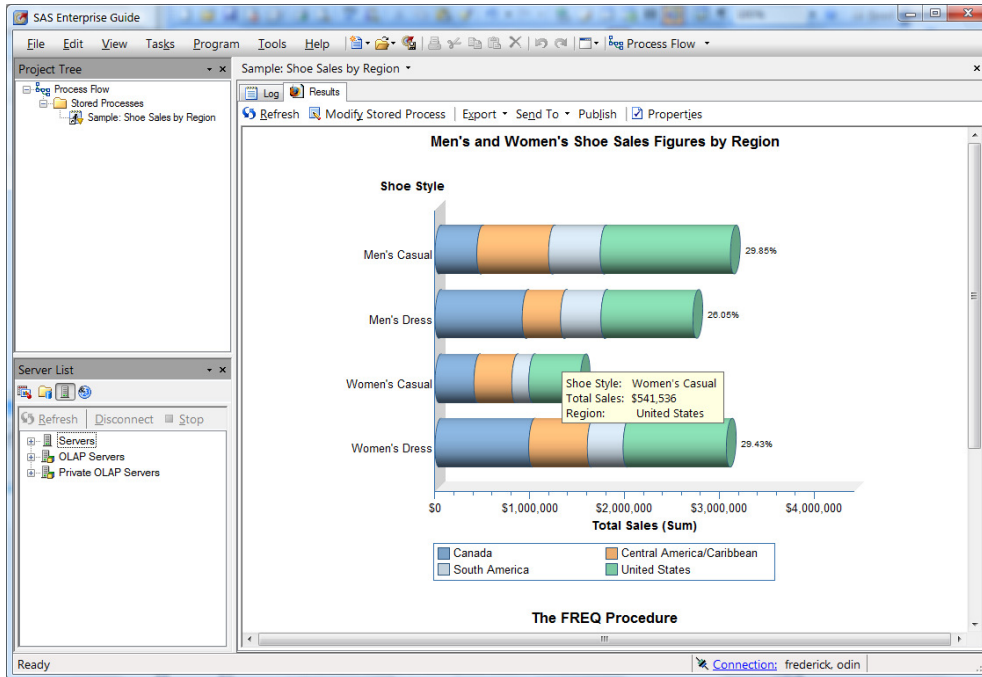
SAS Enterprise Guide

File Edit View Tasks Program Tools Help Process Flow

Project Tree

Process Flow
Stored Processes
Sample: Shoe Sales by Region

Server List

Refresh Disconnect Stop

Servers
OLAP Servers
Private OLAP Servers

Sample: Shoe Sales by Region

Log Results

Refresh Modify Stored Process Export Send To Publish Properties

Men's and Women's Shoe Sales Figures by Region

Shoe Style

Men's Casual
Men's Dress
Women's Casual
Women's Dress

29.85%
26.05%
29.43%

Shoe Style: Women's Casual
Total Sales: $541,536
Region: United States

$0 $1,000,000 $2,000,000 $3,000,000 $4,000,000

Total Sales (Sum)

| Canada | Central America/Caribbean |
|---|---|
| South America | United States |

The FREQ Procedure

Ready

Connection: frederick, odin